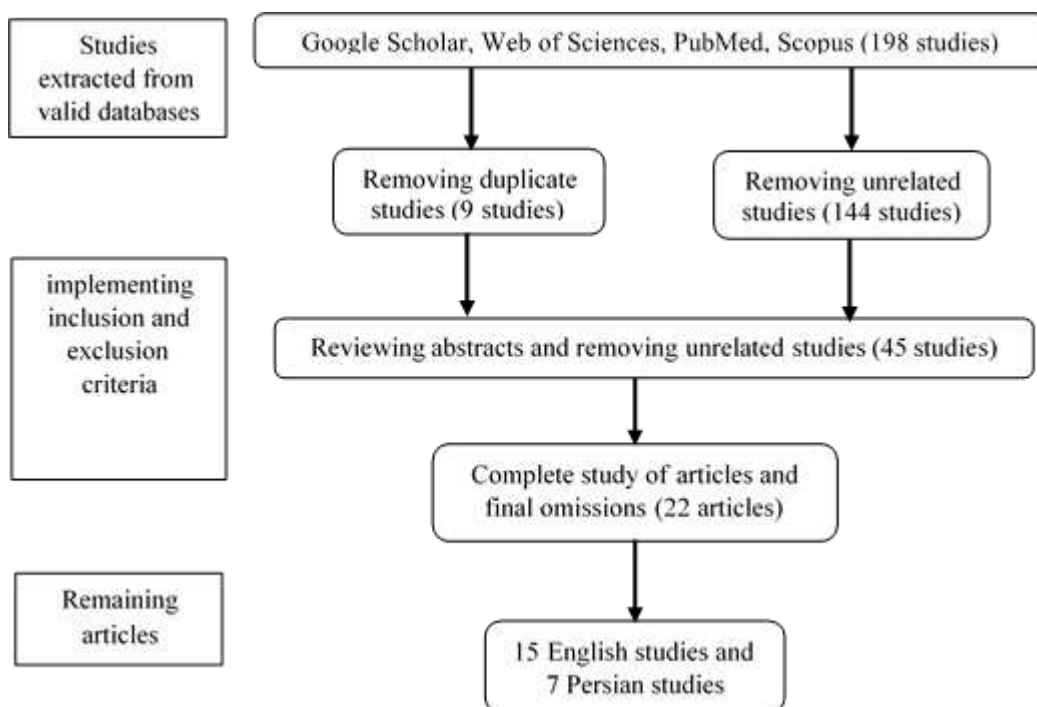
Studies extracted from valid databases

Google Scholar, Web of Sciences, PubMed, Scopus (198 studies)

Removing duplicate studies (9 studies)

Removing unrelated studies (144 studies)

implementing inclusion and exclusion criteria

Reviewing abstracts and removing unrelated studies (45 studies)

Complete study of articles and final omissions (22 articles)

Remaining articles

15 English studies and 7 Persian studies